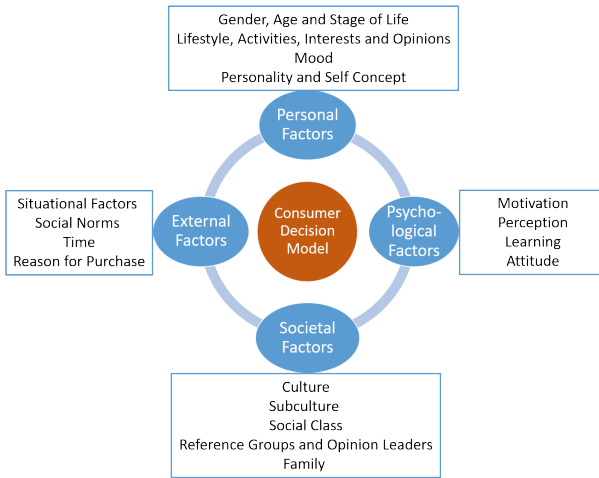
Gender, Age and Stage of Life
Lifestyle, Activities, Interests and Opinions
Mood
Personality and Self Concept

Personal Factors

Situational Factors
Social Norms
Time
Reason for Purchase

External Factors

Consumer Decision Model

Psychological Factors

Motivation
Perception
Learning
Attitude

Societal Factors

Culture
Subculture
Social Class
Reference Groups and Opinion Leaders
Family